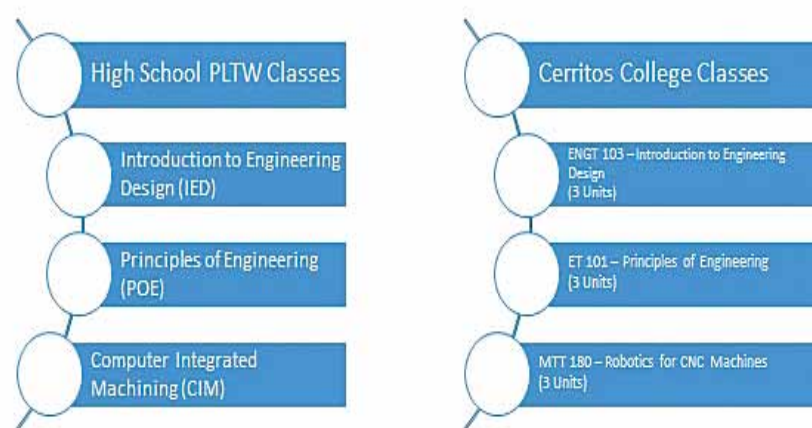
High School PLTW Classes

Introduction to Engineering Design (IED)

Principles of Engineering (POE)

Computer Integrated Machining (CIM)

Cerritos College Classes

ENGT 103 – Introduction to Engineering Design
(3 Units)

ET 101 – Principles of Engineering
(3 Units)

MTT 180 – Robotics for CNC Machines
(3 Units)